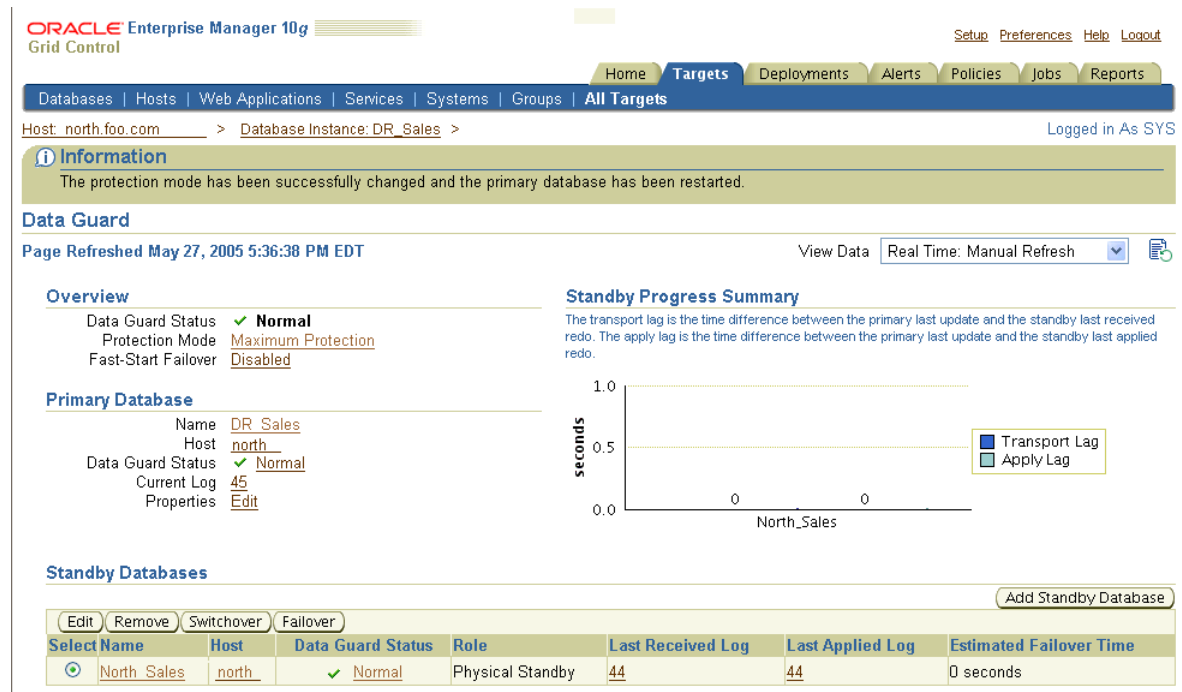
ORACLE Enterprise Manager 10g
Grid Control

Setup Preferences Help Logout

Home Targets Deployments Alerts Policies Jobs Reports

Databases | Hosts | Web Applications | Services | Systems | Groups | All Targets

Host: north.foo.com > Database Instance: DR_Sales >

Logged in As SYS

Information
The protection mode has been successfully changed and the primary database has been restarted.

Data Guard

Page Refreshed May 27, 2005 5:36:38 PM EDT

View Data Real Time: Manual Refresh

Overview
Data Guard Status ✓ Normal
Protection Mode Maximum Protection
Fast-Start Failover Disabled

Primary Database
Name DR_Sales
Host north
Data Guard Status ✓ Normal
Current Log 45
Properties Edit

Standby Progress Summary
The transport lag is the time difference between the primary last update and the standby last received redo. The apply lag is the time difference between the primary last update and the standby last applied redo.

1.0
seconds 0.5
0.0
0
0
North_Sales

Transport Lag
Apply Lag

Standby Databases

Add Standby Database

Edit Remove Switchover Failover

| Select | Name | Host | Data Guard Status | Role | Last Received Log | Last Applied Log | Estimated Failover Time |
|---|---|---|---|---|---|---|---|
| ⦿ | North_Sales | north | ✓ Normal | Physical Standby | 44 | 44 | 0 seconds |